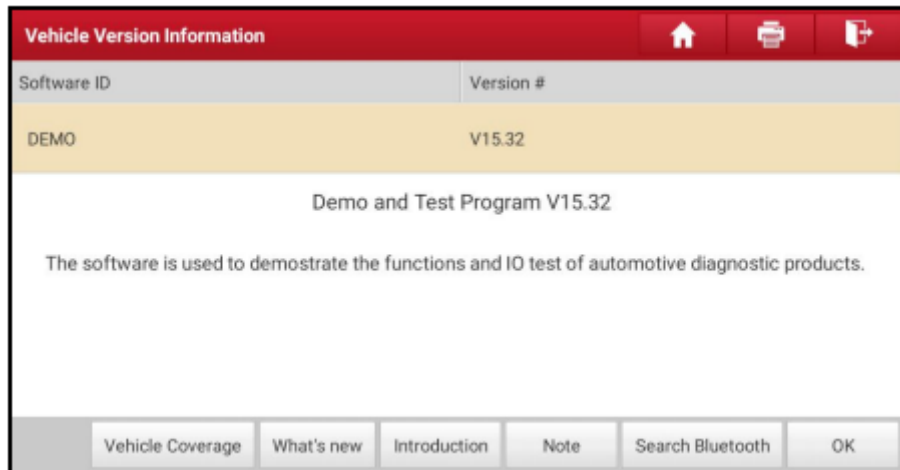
Vehicle Version Information

| Software ID | Version # |
|---|---|
| DEMO | V15.32 |

Demo and Test Program V15.32

The software is used to demostrate the functions and IO test of automotive diagnostic products.

Vehicle Coverage What's new Introduction Note Search Bluetooth OK